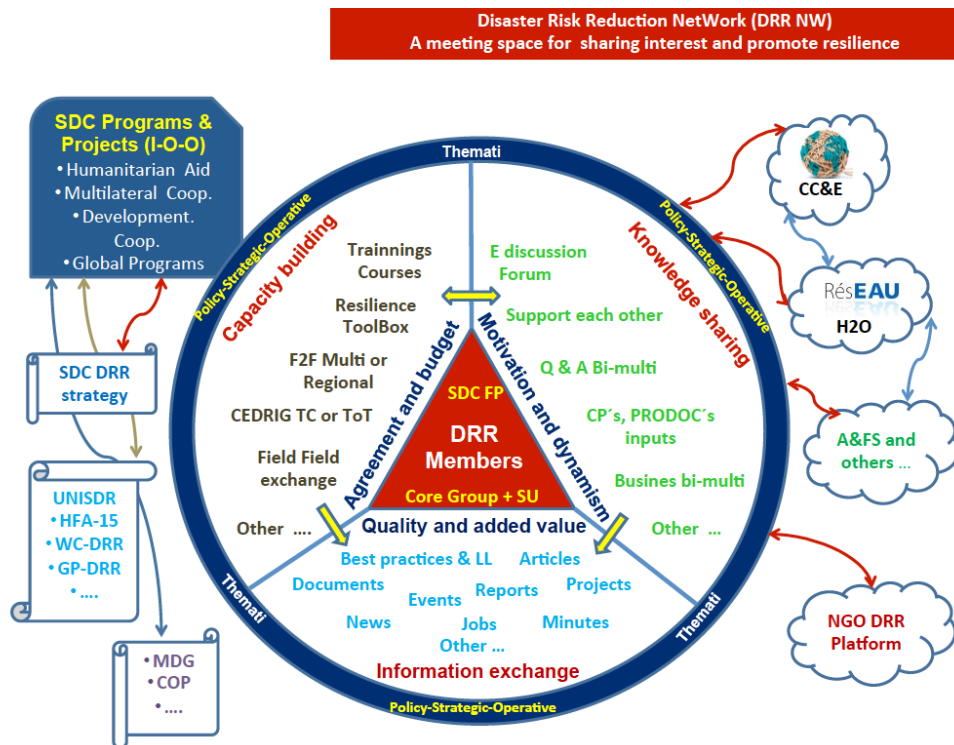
Disaster Risk Reduction NetWork (DRR NW)
A meeting space for sharing interest and promote resilience

SDC Programs & Projects (I-O-O)
• Humanitarian Aid
• Multilateral Coop.
• Development. Coop.
• Global Programs

SDC DRR strategy

UNISDR
• HFA-15
• WC-DRR
• GP-DRR
• ....

• MDG
• COP
• ....

Themati

Policy-Strategic-Operative

Capacity building

Trainnings Courses

Resilience ToolBox

F2F Multi or Regional

CEDRIG TC or ToT

Field Field exchange

Other ....

Agreement and budget

Motivation and dynamism

SDC FP

DRR Members

Core Group + SU

Quality and added value

E discussion Forum

Support each other

Q & A Bi-multi

CP´s, PRODOC´s inputs

Busines bi-multi

Other ...

Knowledge sharing

Policy-Strategic-Operative

CC&E

RésEAU
H2O

A&FS and others ...

NGO DRR Platform

Best practices & LL
Articles
Documents
Events
Reports
Projects
News
Jobs
Minutes
Other ...

Information exchange

Themati

Themati

Policy-Strategic-Operative